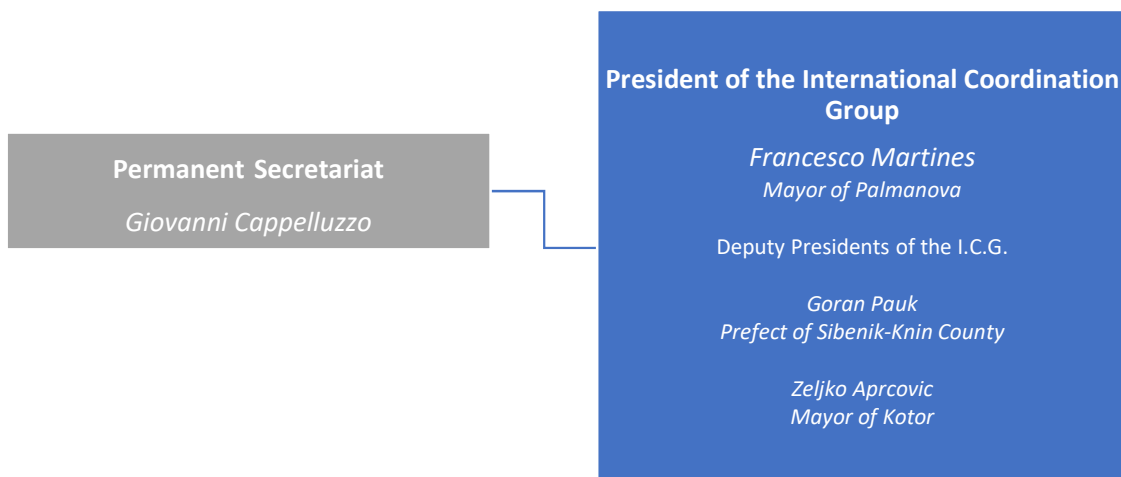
Permanent Secretariat

Giovanni Cappelluzzo

President of the International Coordination Group

Francesco Martines
Mayor of Palmanova

Deputy Presidents of the I.C.G.

Goran Pauk
Prefect of Sibenik-Knin County

Zeljko Aprcovic
Mayor of Kotor